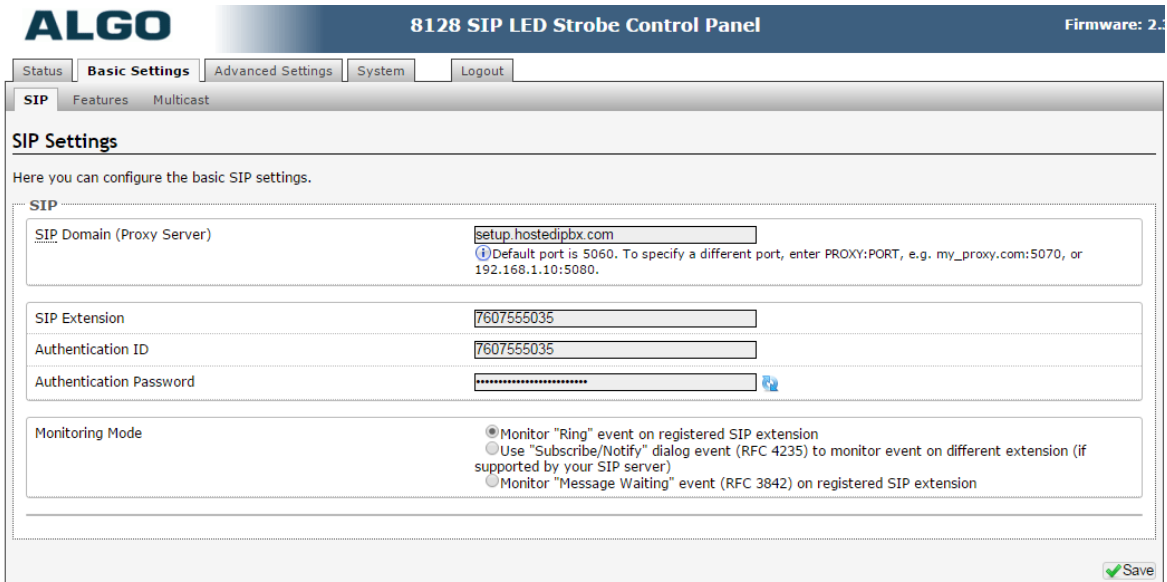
ALGO

8128 SIP LED Strobe Control Panel

Firmware: 2.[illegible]

Status | Basic Settings | Advanced Settings | System | Logout

SIP | Features | Multicast

SIP Settings

Here you can configure the basic SIP settings.

SIP

SIP Domain (Proxy Server) setup.hostedipbx.com

Default port is 5060. To specify a different port, enter PROXY:PORT, e.g. my_proxy.com:5070, or 192.168.1.10:5080.

SIP Extension 7607555035

Authentication ID 7607555035

Authentication Password ••••••••••••••••••••••••

Monitoring Mode

Monitor "Ring" event on registered SIP extension

Use "Subscribe/Notify" dialog event (RFC 4235) to monitor event on different extension (if supported by your SIP server)

Monitor "Message Waiting" event (RFC 3842) on registered SIP extension

Save